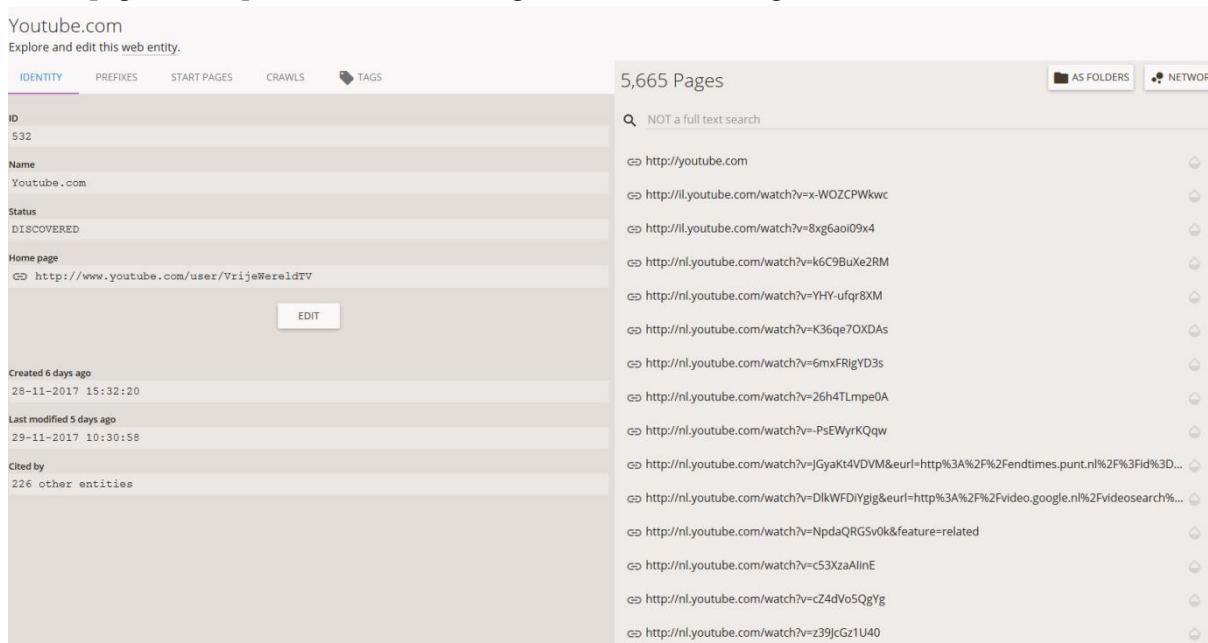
Youtube.com
Explore and edit this web entity.

IDENTITY PREFIXES START PAGES CRAWLS TAGS

ID
532

Name
Youtube.com

Status
DISCOVERED

Home page
http://www.youtube.com/user/VrijeWereldTV

EDIT

Created 6 days ago
28-11-2017 15:32:20

Last modified 5 days ago
29-11-2017 10:30:58

Cited by
226 other entities

5,665 Pages

AS FOLDERS NETWOR

NOT a full text search

http://youtube.com
http://il.youtube.com/watch?v=x-WOZCPWkwc
http://il.youtube.com/watch?v=8xg6aoi09x4
http://nl.youtube.com/watch?v=k6C9BuXe2RM
http://nl.youtube.com/watch?v=YHY-ufqr8XM
http://nl.youtube.com/watch?v=K36qe7OXDAs
http://nl.youtube.com/watch?v=6mxFRigYD3s
http://nl.youtube.com/watch?v=26h4TLmpe0A
http://nl.youtube.com/watch?v=-PsEWyrKQqw
http://nl.youtube.com/watch?v=JGyaKt4VDVM&eurl=http%3A%2F%2Fendtimes.punt.nl%2F%3Fid%3D...
http://nl.youtube.com/watch?v=DlkWFDiYgig&eurl=http%3A%2F%2Fvideo.google.nl%2Fvideosearch%...
http://nl.youtube.com/watch?v=NpdaQRGSv0k&feature=related
http://nl.youtube.com/watch?v=c53XzaAIinE
http://nl.youtube.com/watch?v=cZ4dVo5QgYg
http://nl.youtube.com/watch?v=z39JcGz1U40